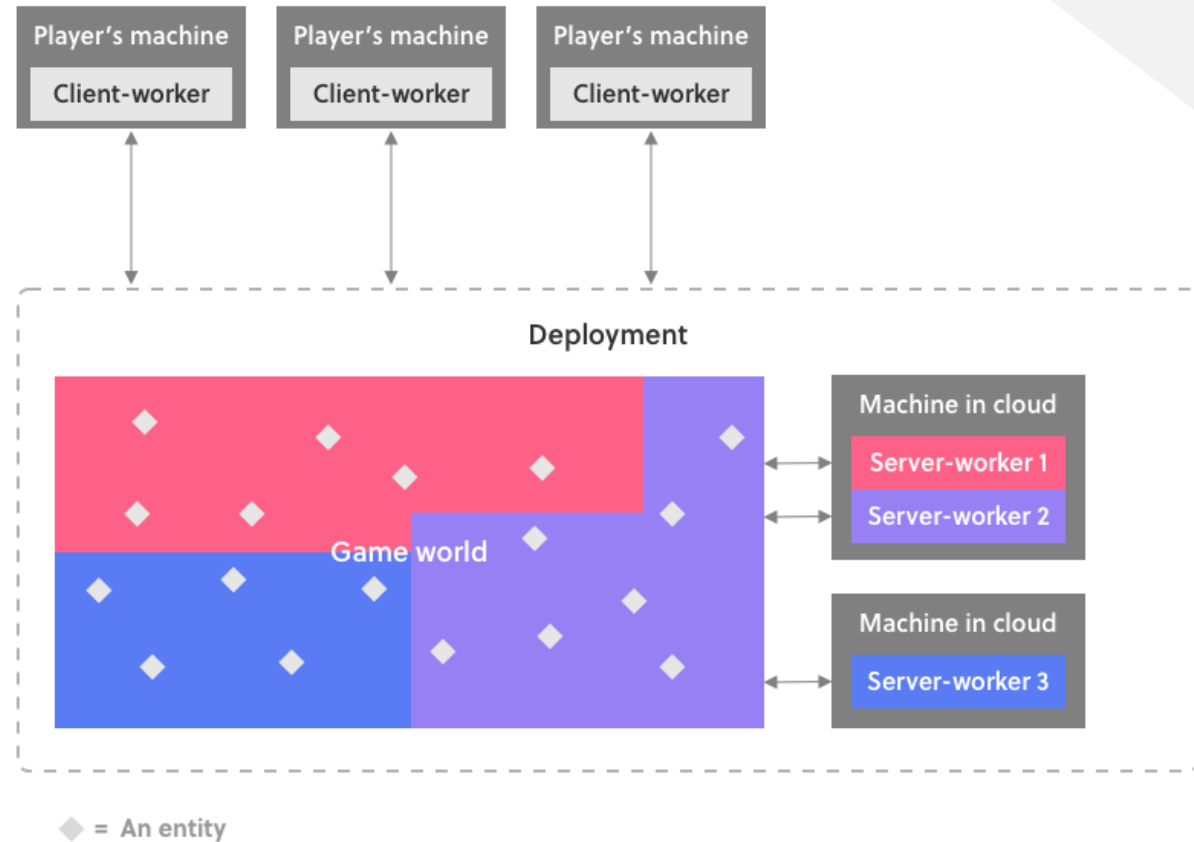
Player's machine
Client-worker

Player's machine
Client-worker

Player's machine
Client-worker

Deployment

Game world

Machine in cloud
Server-worker 1
Server-worker 2

Machine in cloud
Server-worker 3

= An entity